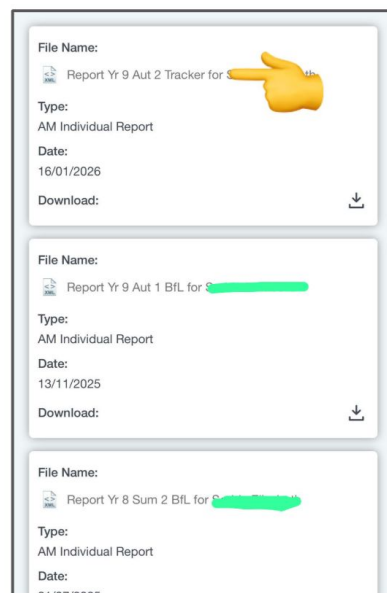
File Name:

Report Yr 9 Aut 2 Tracker for S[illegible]

Type:

AM Individual Report

Date:

16/01/2026

Download:

File Name:

Report Yr 9 Aut 1 BfL for S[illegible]

Type:

AM Individual Report

Date:

13/11/2025

Download:

File Name:

Report Yr 8 Sum 2 BfL for S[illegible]

Type:

AM Individual Report

Date:

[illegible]